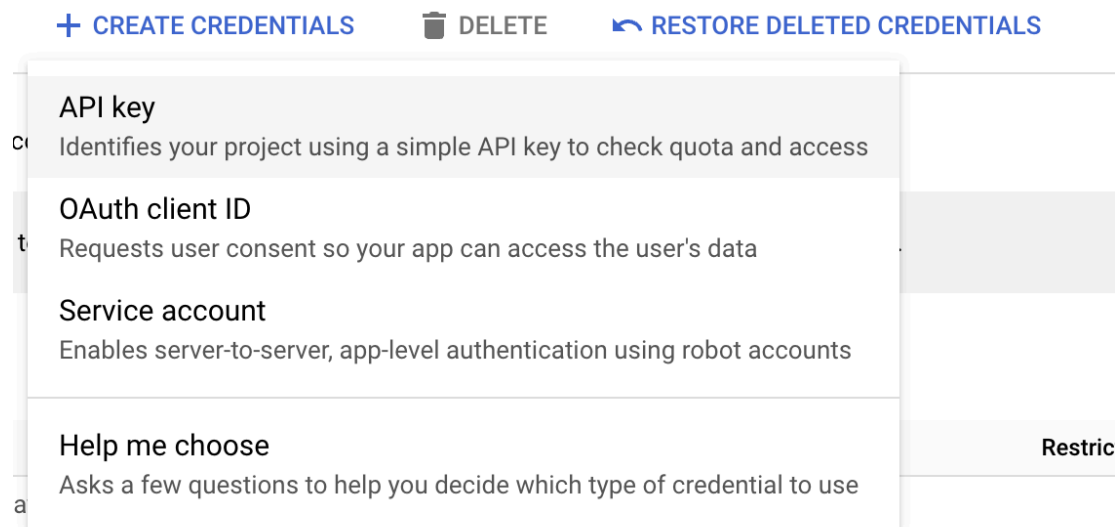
+ CREATE CREDENTIALS DELETE RESTORE DELETED CREDENTIALS

API key
Identifies your project using a simple API key to check quota and access

OAuth client ID
Requests user consent so your app can access the user's data

Service account
Enables server-to-server, app-level authentication using robot accounts

Help me choose
Asks a few questions to help you decide which type of credential to use

Restric